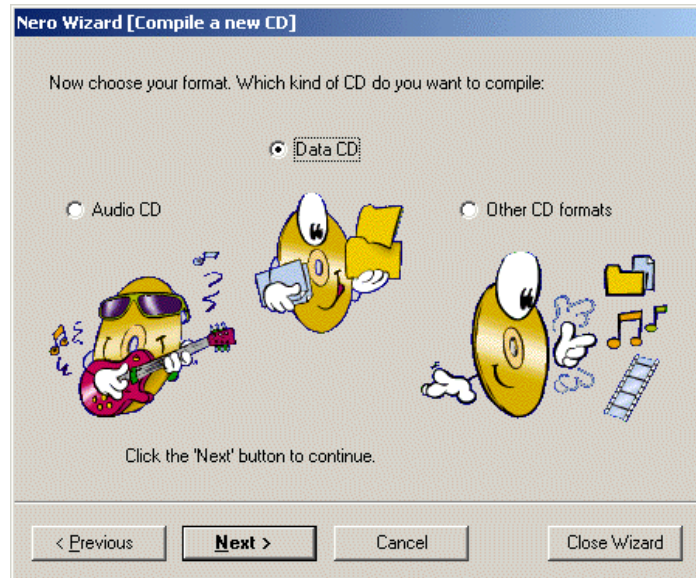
Nero Wizard [Compile a new CD]

Now choose your format. Which kind of CD do you want to compile:

Data CD

Audio CD

Other CD formats

Click the 'Next' button to continue.

< Previous

Next >

Cancel

Close Wizard